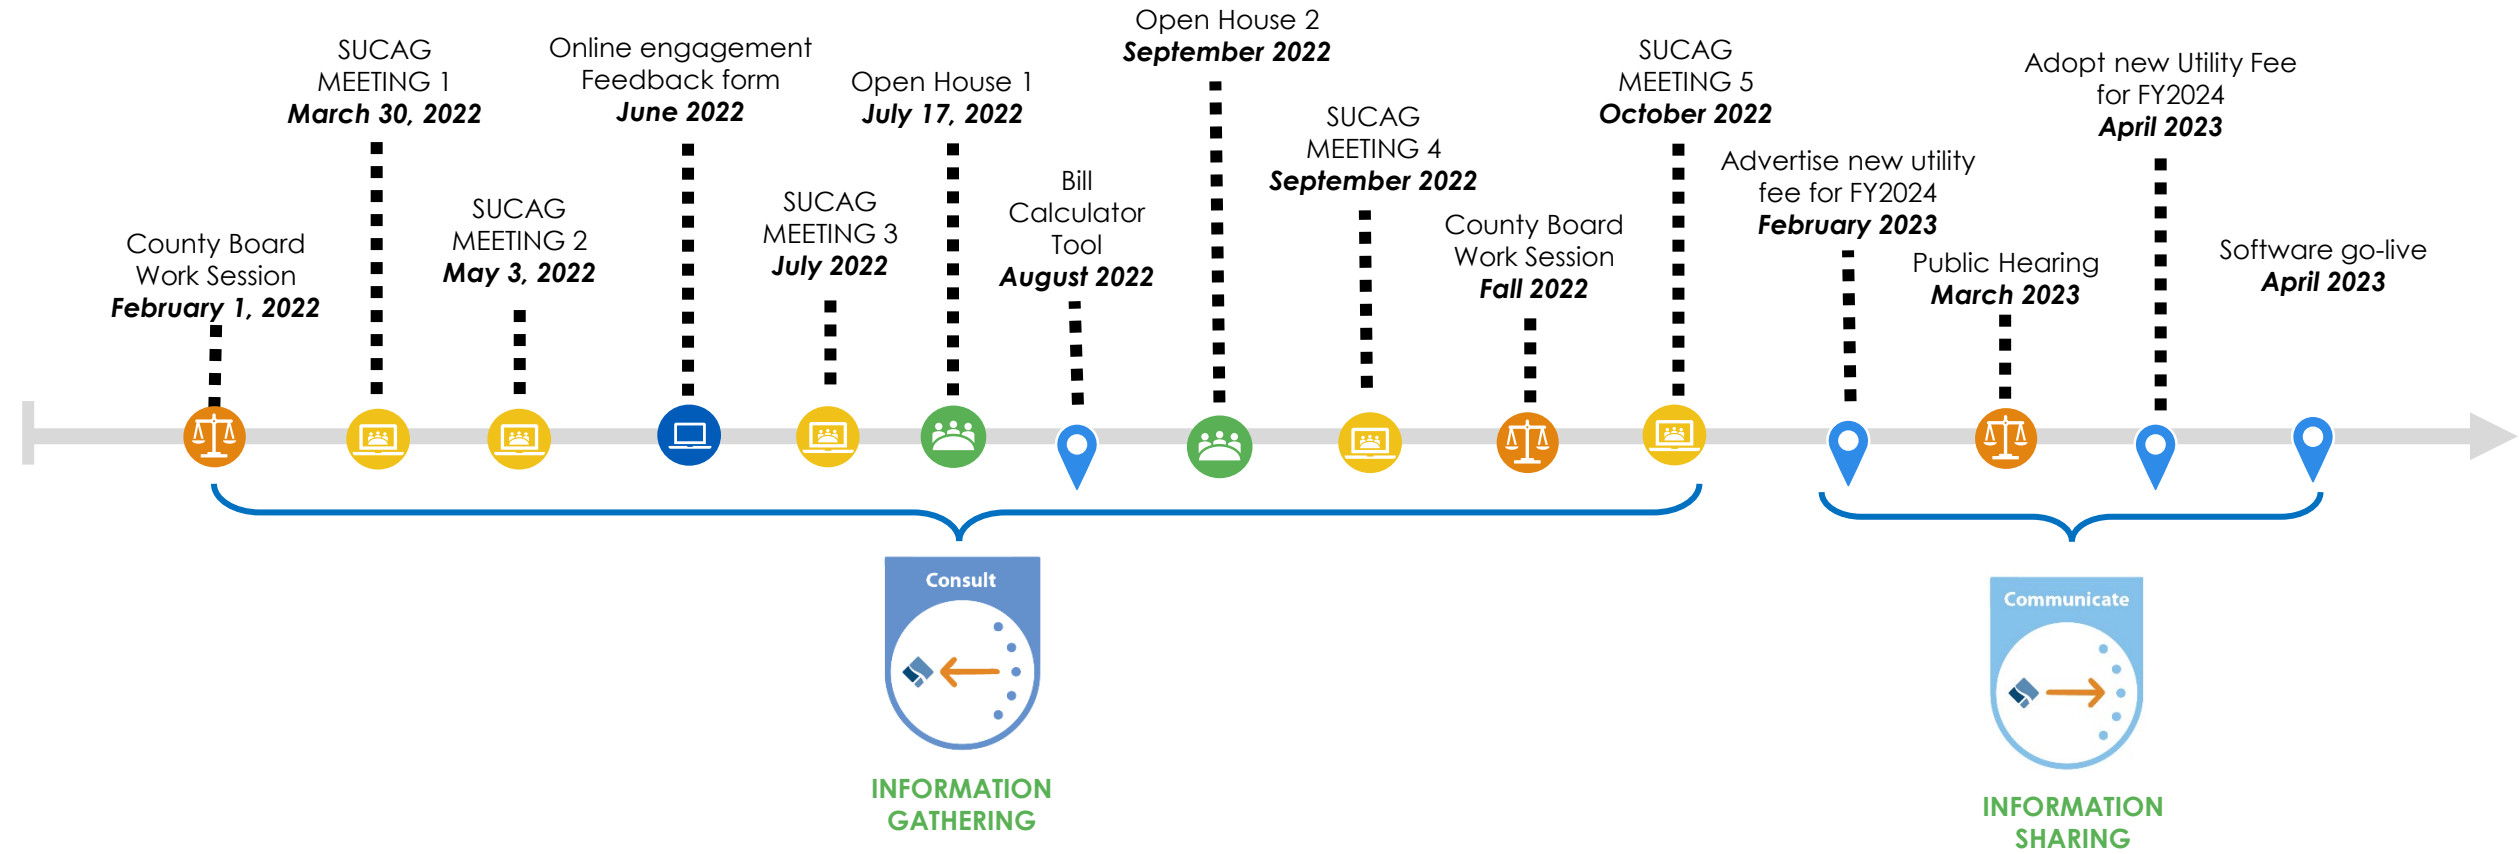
County Board Work Session
**February 1, 2022**

SUCAG MEETING 1
**March 30, 2022**

SUCAG MEETING 2
**May 3, 2022**

Online engagement Feedback form
**June 2022**

SUCAG MEETING 3
**July 2022**

Open House 1
**July 17, 2022**

Bill Calculator Tool
**August 2022**

Open House 2
**September 2022**

SUCAG MEETING 4
**September 2022**

County Board Work Session
**Fall 2022**

SUCAG MEETING 5
**October 2022**

Advertise new utility fee for FY2024
**February 2023**

Public Hearing
**March 2023**

Adopt new Utility Fee for FY2024
**April 2023**

Software go-live
**April 2023**

Consult

INFORMATION GATHERING

Communicate

INFORMATION SHARING